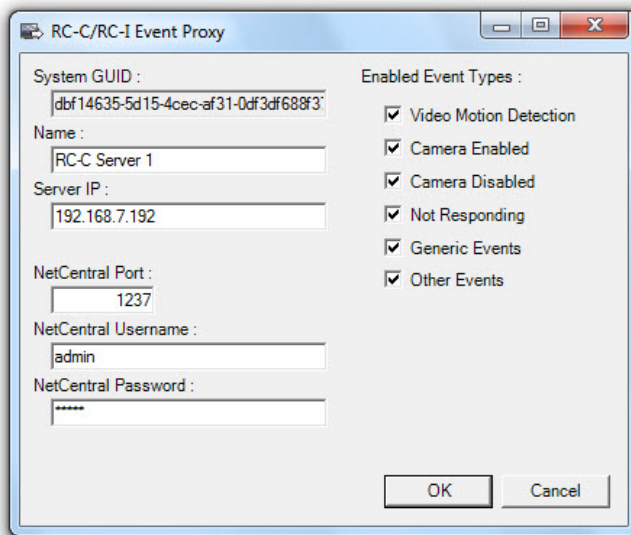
RC-C/RC-I Event Proxy

System GUID :
dbf14635-5d15-4cec-af31-0df3df688f3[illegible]

Name :
RC-C Server 1

Server IP :
192.168.7.192

NetCentral Port :
1237

NetCentral Username :
admin

NetCentral Password :
******

Enabled Event Types :
Video Motion Detection
Camera Enabled
Camera Disabled
Not Responding
Generic Events
Other Events

OK
Cancel